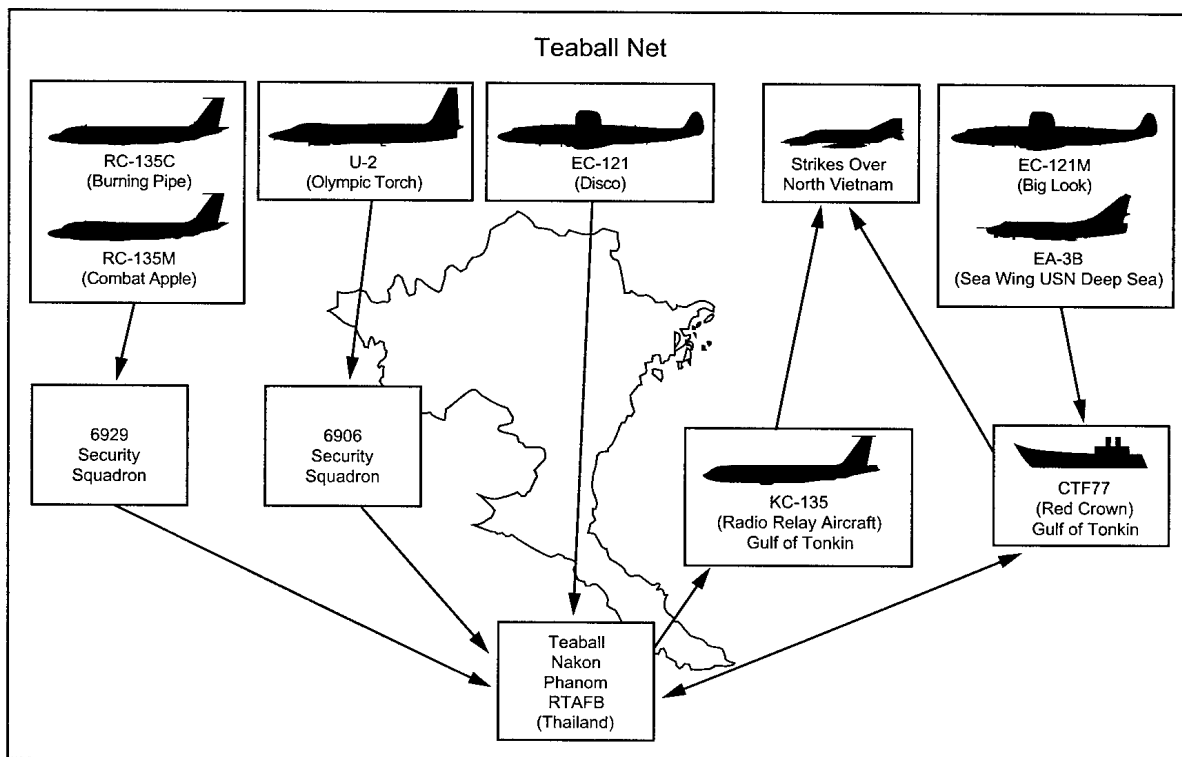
Teaball Net

RC-135C
(Burning Pipe)

RC-135M
(Combat Apple)

U-2
(Olympic Torch)

EC-121
(Disco)

Strikes Over
North Vietnam

EC-121M
(Big Look)

EA-3B
(Sea Wing USN Deep Sea)

6929
Security
Squadron

6906
Security
Squadron

KC-135
(Radio Relay Aircraft)
Gulf of Tonkin

CTF77
(Red Crown)
Gulf of Tonkin

Teaball
Nakon
Phanom
RTAFB
(Thailand)